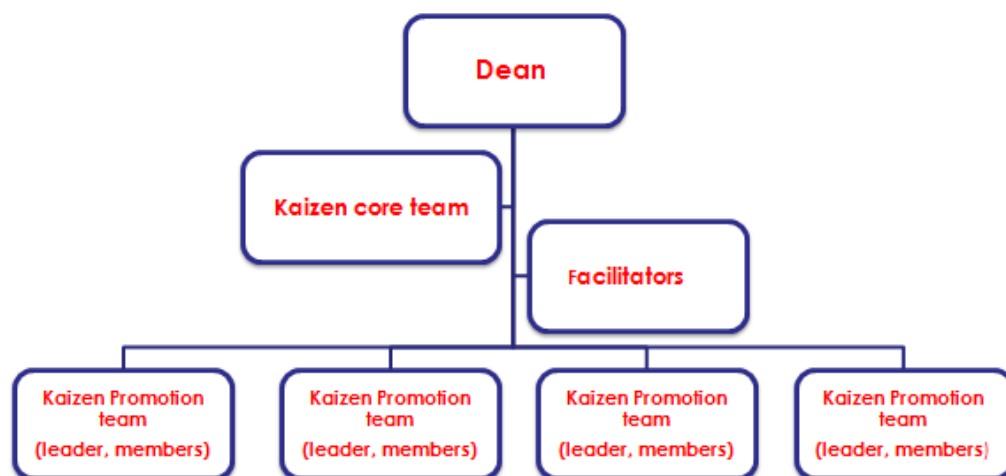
Dean

Kaizen core team

Facilitators

Kaizen Promotion team (leader, members)

Kaizen Promotion team (leader, members)

Kaizen Promotion team (leader, members)

Kaizen Promotion team (leader, members)